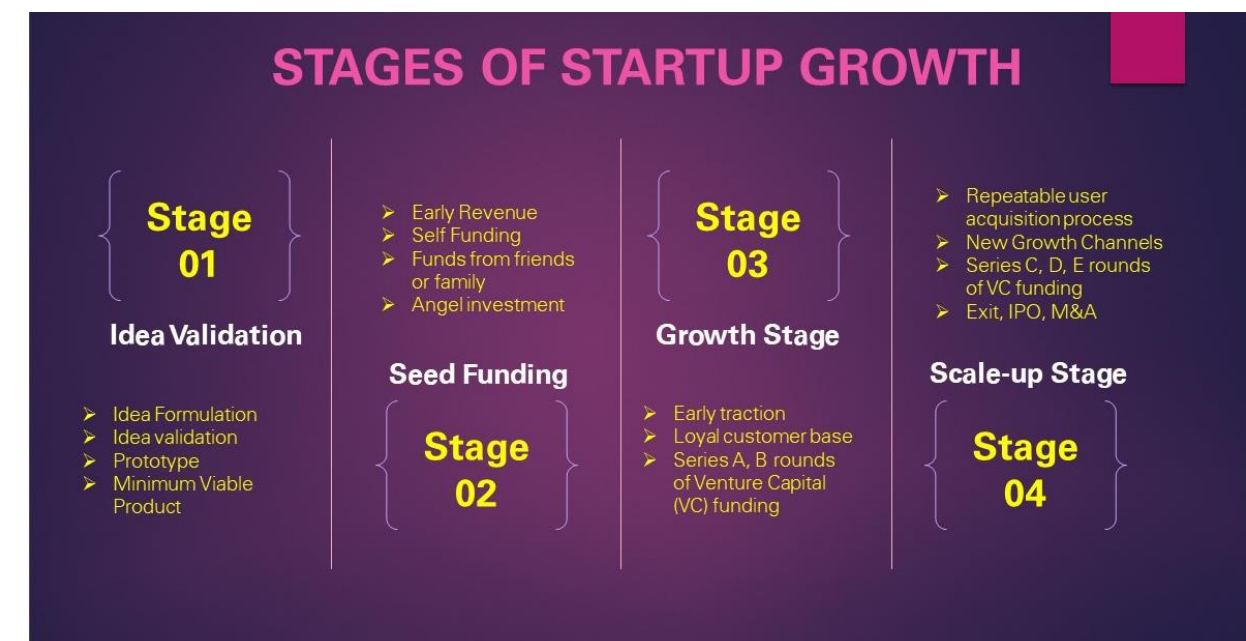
STAGES OF STARTUP GROWTH

Stage 01

Idea Validation

- Idea Formulation
- Idea validation
- Prototype
- Minimum Viable Product

- Early Revenue
- Self Funding
- Funds from friends or family
- Angel investment

Seed Funding

Stage 02

Stage 03

Growth Stage

- Early traction
- Loyal customer base
- Series A, B rounds of Venture Capital (VC) funding

- Repeatable user acquisition process
- New Growth Channels
- Series C, D, E rounds of VC funding
- Exit, IPO, M&A

Scale-up Stage

Stage 04